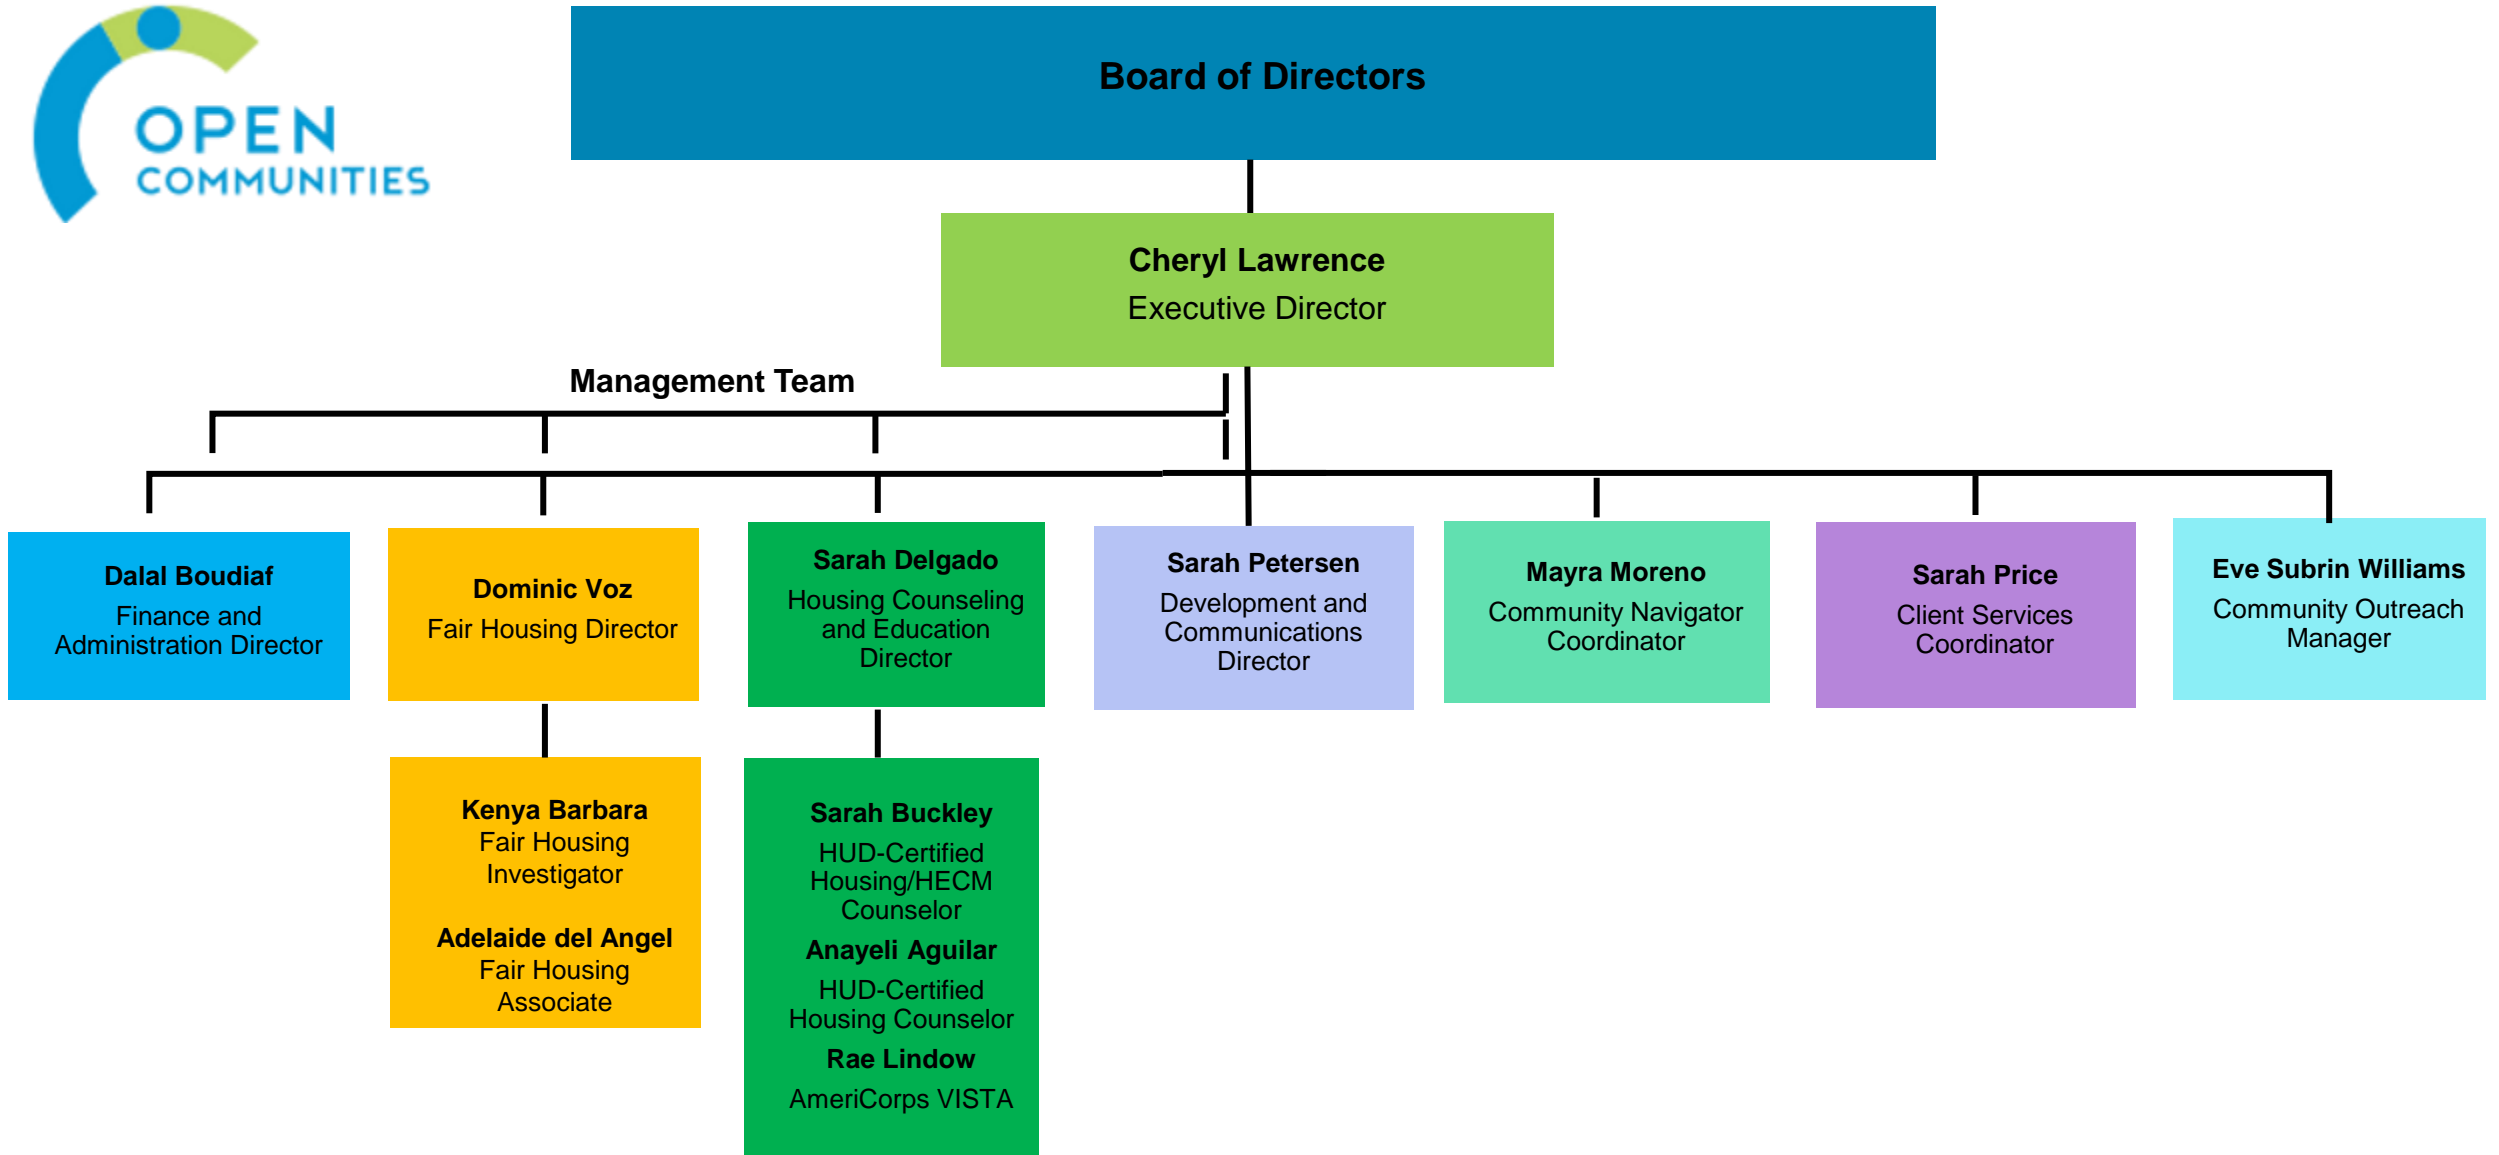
OPEN COMMUNITIES

Board of Directors

Cheryl Lawrence
Executive Director

Management Team

Dalal Boudiaf
Finance and Administration Director

Dominic Voz
Fair Housing Director

Sarah Delgado
Housing Counseling and Education Director

Sarah Petersen
Development and Communications Director

Mayra Moreno
Community Navigator Coordinator

Sarah Price
Client Services Coordinator

Eve Subrin Williams
Community Outreach Manager

Kenya Barbara
Fair Housing Investigator

Adelaide del Angel
Fair Housing Associate

Sarah Buckley
HUD-Certified Housing/HECM Counselor

Anayeli Aguilar
HUD-Certified Housing Counselor

Rae Lindow
AmeriCorps VISTA